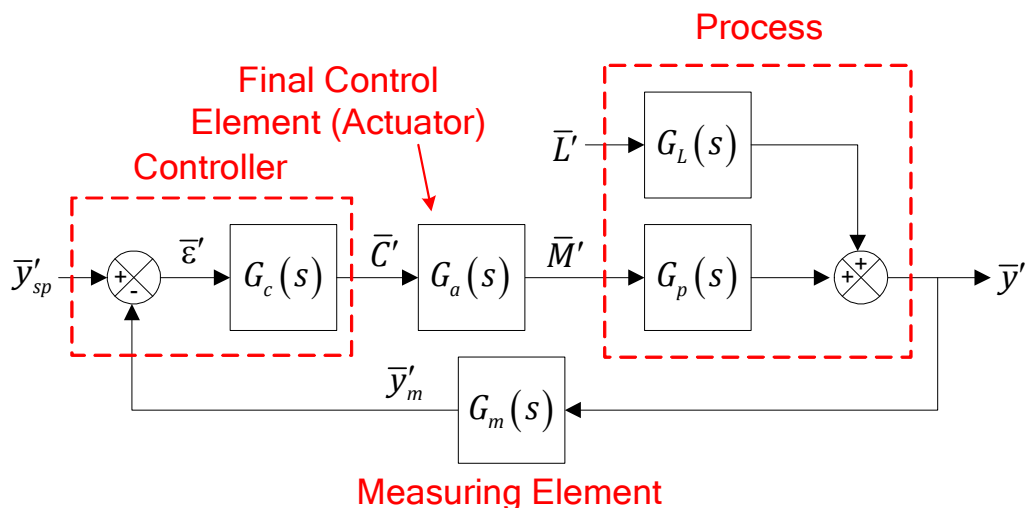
Process

Final Control Element (Actuator)

Controller

$\bar{L}'$

$G_L(s)$

$\bar{y}'_{sp}$

+

-

$\bar{\varepsilon}'$

$G_c(s)$

$\bar{C}'$

$G_a(s)$

$\bar{M}'$

$G_p(s)$

+

+

$\bar{y}'$

$\bar{y}'_m$

$G_m(s)$

Measuring Element